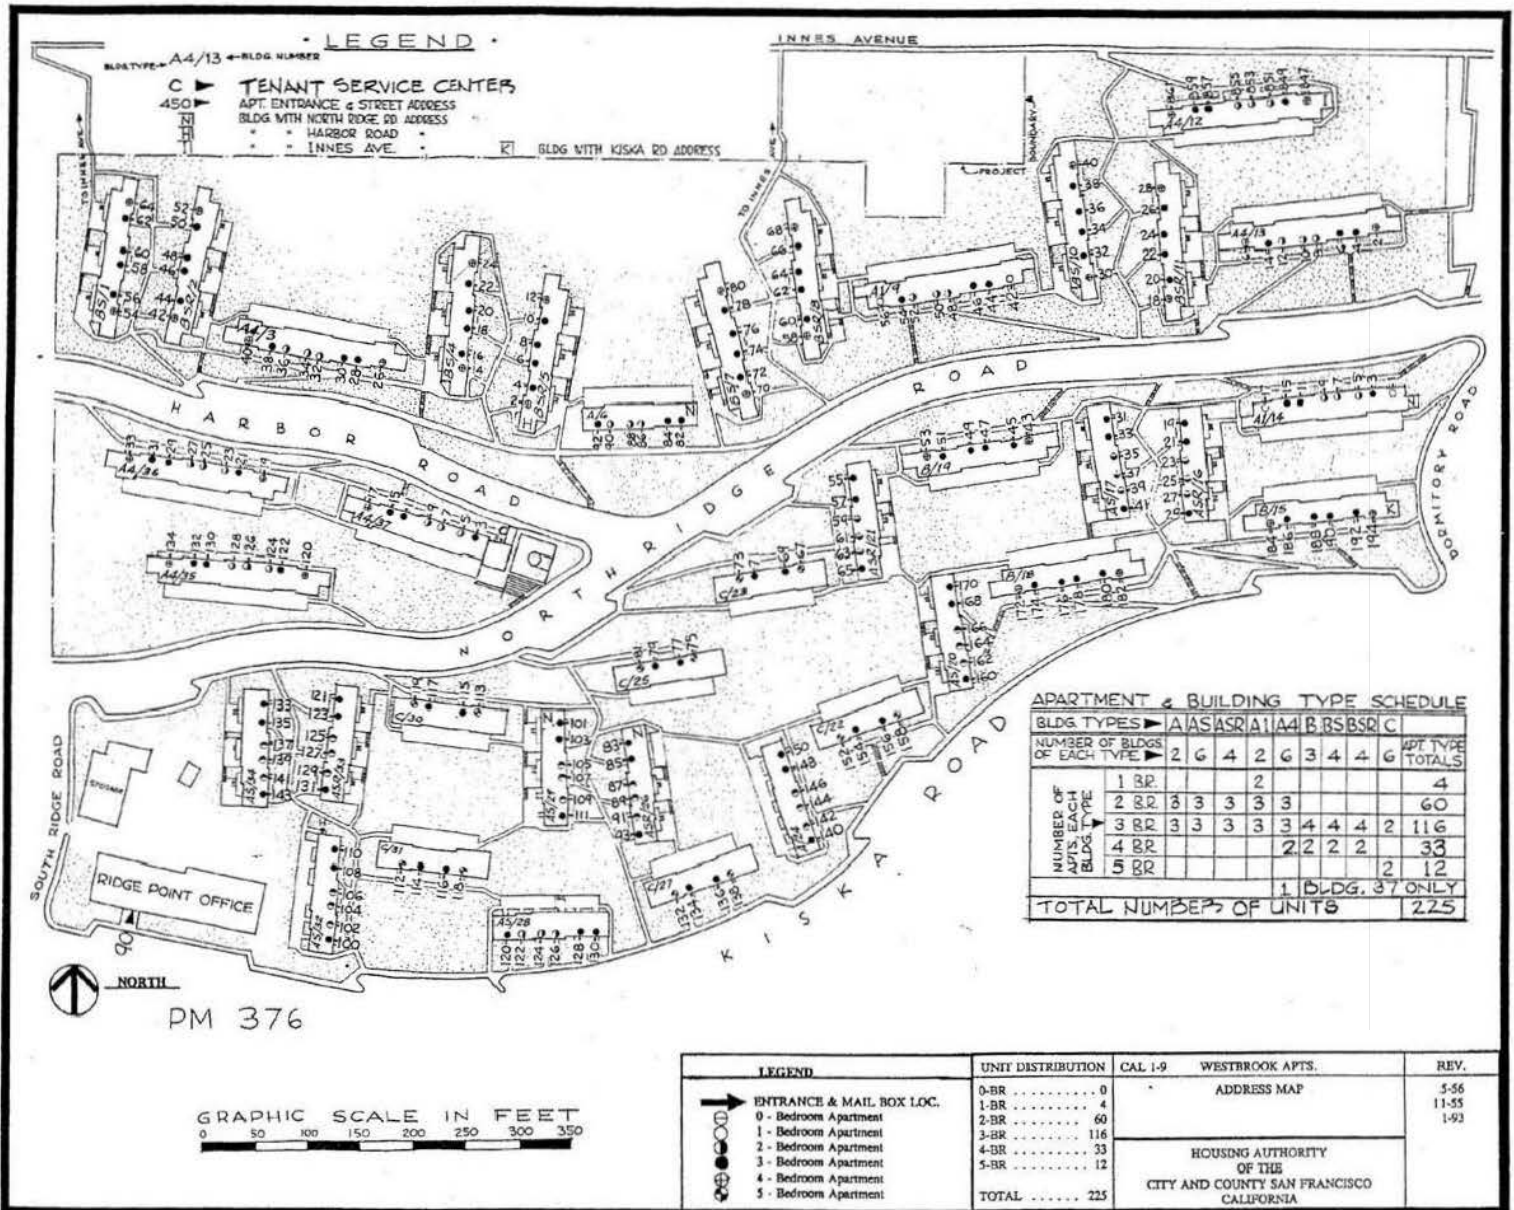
· LEGEND ·

BLDG TYPE ► A4/13 ◄ BLDG NUMBER

C ► TENANT SERVICE CENTER
450 ► APT. ENTRANCE & STREET ADDRESS
N BLDG WITH NORTH RIDGE RD ADDRESS
H " " HARBOR ROAD "
I " " INNES AVE. "
K BLDG WITH KISKA RD ADDRESS

INNES AVENUE

TO INNES AVE

TO INNES AVE

PROJECT BOUNDARY

HARBOR ROAD

HARBOR ROAD

NORTH RIDGE ROAD

KISKA ROAD

DORMITORY ROAD

SOUTH RIDGE ROAD

RIDGE POINT OFFICE

STORAGE

BS/1 A4/3 BS/4 BS/5 A/6 BS/7 BSR/8 A1/9 BS/10 BS/11 A4/12 A4/13 A1/14 B/15 ASR/16 AS/17 B/18 B/19 A/20 BSR/21 B/22 C/23 BS/24 C/25 ASR/26 C/27 AS/28 BSR/29 C/30 C/31 AS/32 AS/33 AS/34 A4/35 A4/36 A4/37

APARTMENT & BUILDING TYPE SCHEDULE

| BLDG. TYPES ► | | A | AS | ASR | A1 | A4 | B | BS | BSR | C | |
|---|---|---|---|---|---|---|---|---|---|---|---|
| NUMBER OF BLDGS OF EACH TYPE ► | | 2 | 6 | 4 | 2 | 6 | 3 | 4 | 4 | 6 | APT. TYPE TOTALS |
| NUMBER OF APTS. EACH BLDG. TYPE | 1 BR. | | | | 2 | | | | | | 4 |
| | 2 BR. | 3 | 3 | 3 | 3 | 3 | | | | | 60 |
| | 3 BR. | 3 | 3 | 3 | 3 | 3 | 4 | 4 | 4 | 2 | 116 |
| | 4 BR. | | | | | 2 | 2 | 2 | 2 | | 33 |
| | 5 BR. | | | | | | | | | 2 | 12 |
| | | | | | | 1 | BLDG. 37 ONLY | | | | |
| TOTAL NUMBERS OF UNITS | | | | | | | | | | | 225 |

NORTH

PM 376

GRAPHIC SCALE IN FEET
0 50 100 150 200 250 300 350

| LEGEND | UNIT DISTRIBUTION | CAL 1-9 WESTBROOK APTS. | REV. |
|---|---|---|---|
| ENTRANCE & MAIL BOX LOC. 0 - Bedroom Apartment 1 - Bedroom Apartment 2 - Bedroom Apartment 3 - Bedroom Apartment 4 - Bedroom Apartment 5 - Bedroom Apartment | 0-BR .......... 0 1-BR .......... 4 2-BR .......... 60 3-BR .......... 116 4-BR .......... 33 5-BR .......... 12 TOTAL ...... 225 | ADDRESS MAP HOUSING AUTHORITY OF THE CITY AND COUNTY SAN FRANCISCO CALIFORNIA | 5-56 11-55 1-93 |